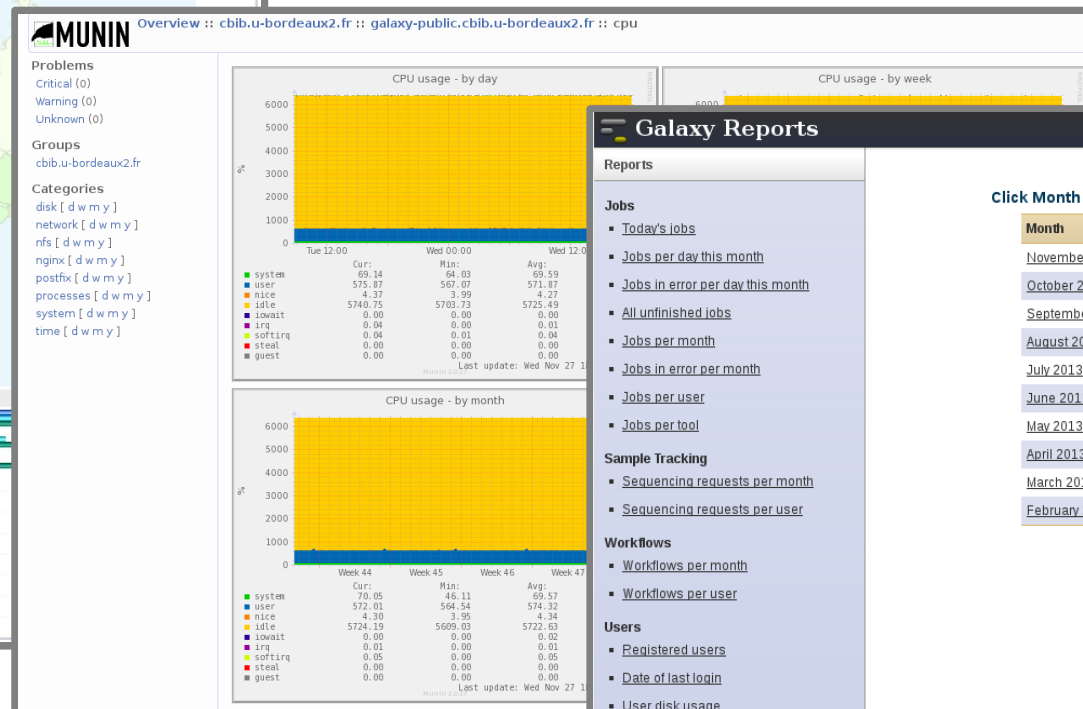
MUNIN Overview :: cbib.u-bordeaux2.fr :: galaxy-public.cbib.u-bordeaux2.fr :: cpu

Problems
Critical (0)
Warning (0)
Unknown (0)

Groups
cbib.u-bordeaux2.fr

Categories
disk [ d w m y ]
network [ d w m y ]
nfs [ d w m y ]
nginx [ d w m y ]
postfix [ d w m y ]
processes [ d w m y ]
system [ d w m y ]
time [ d w m y ]

CPU usage - by day

6000
5000
4000
3000
2000
1000
0
%
Tue 12:00 Wed 00:00 Wed 12:0

| | Cur: | Min: | Avg: |
|---|---|---|---|
| system | 69.14 | 64.03 | 69.59 |
| user | 575.87 | 567.07 | 571.87 |
| nice | 4.37 | 3.99 | 4.27 |
| idle | 5740.75 | 5703.73 | 5725.49 |
| iowait | 0.00 | 0.00 | 0.00 |
| irq | 0.04 | 0.00 | 0.01 |
| softirq | 0.04 | 0.01 | 0.04 |
| steal | 0.00 | 0.00 | 0.00 |
| guest | 0.00 | 0.00 | 0.00 |

Last update: Wed Nov 27 1

CPU usage - by week
6000

CPU usage - by month

6000
5000
4000
3000
2000
1000
0
%
Week 44 Week 45 Week 46 Week 47

| | Cur: | Min: | Avg: |
|---|---|---|---|
| system | 70.05 | 46.11 | 69.57 |
| user | 572.01 | 564.54 | 574.32 |
| nice | 4.30 | 3.95 | 4.34 |
| idle | 5724.19 | 5609.03 | 5722.63 |
| iowait | 0.00 | 0.00 | 0.02 |
| irq | 0.01 | 0.00 | 0.01 |
| softirq | 0.05 | 0.00 | 0.05 |
| steal | 0.00 | 0.00 | 0.00 |
| guest | 0.00 | 0.00 | 0.00 |

Last update: Wed Nov 27 1

Galaxy Reports

Reports

Jobs
Today's jobs
Jobs per day this month
Jobs in error per day this month
All unfinished jobs
Jobs per month
Jobs in error per month
Jobs per user
Jobs per tool

Sample Tracking
Sequencing requests per month
Sequencing requests per user

Workflows
Workflows per month
Workflows per user

Users
Registered users
Date of last login
User disk usage

Click Month

| Month |
|---|
| November |
| October 2 |
| September |
| August 20 |
| July 2013 |
| June 201 |
| May 2013 |
| April 2013 |
| March 20 |
| February |